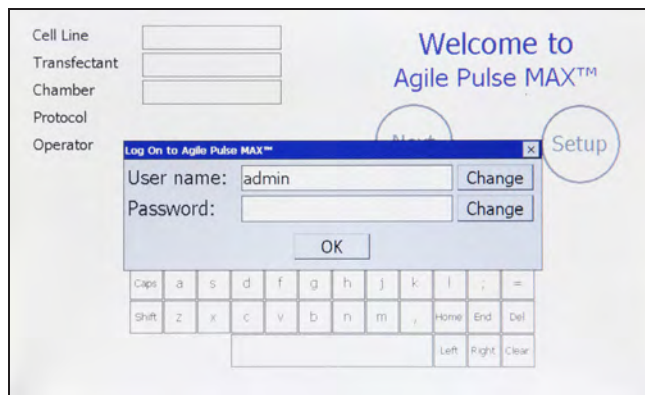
Cell Line
Transfectant
Chamber
Protocol
Operator

Welcome to
Agile Pulse MAX™

Next

Setup

Log On to Agile Pulse MAX™

×

User name: admin Change
Password: Change

OK

Caps a s d f g h j k l ; =
Shift z x c v b n m , Home End Del
Left Right Clear